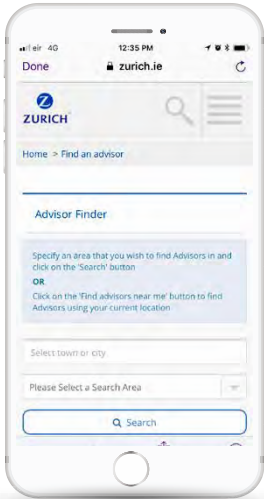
eir 4G
12:35 PM
Done
zurich.ie
ZURICH
Home > Find an advisor
Advisor Finder
Specify an area that you wish to find Advisors in and click on the 'Search' button
OR
Click on the 'Find advisors near me' button to find Advisors using your current location
Select town or city
Please Select a Search Area
Search